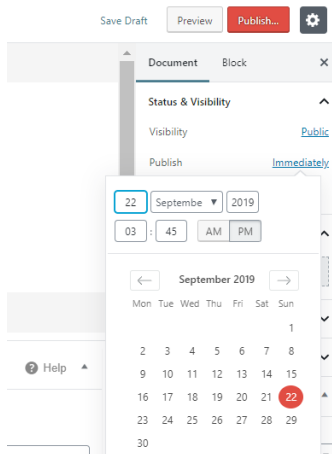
Save Draft Preview Publish...

Document Block ×

Status & Visibility

Visibility Public

Publish Immediately

22 Septembe 2019

03 : 45 AM PM

September 2019

| Mon | Tue | Wed | Thu | Fri | Sat | Sun |
|---|---|---|---|---|---|---|
| | | | | | | 1 |
| 2 | 3 | 4 | 5 | 6 | 7 | 8 |
| 9 | 10 | 11 | 12 | 13 | 14 | 15 |
| 16 | 17 | 18 | 19 | 20 | 21 | 22 |
| 23 | 24 | 25 | 26 | 27 | 28 | 29 |
| 30 | | | | | | |

Help